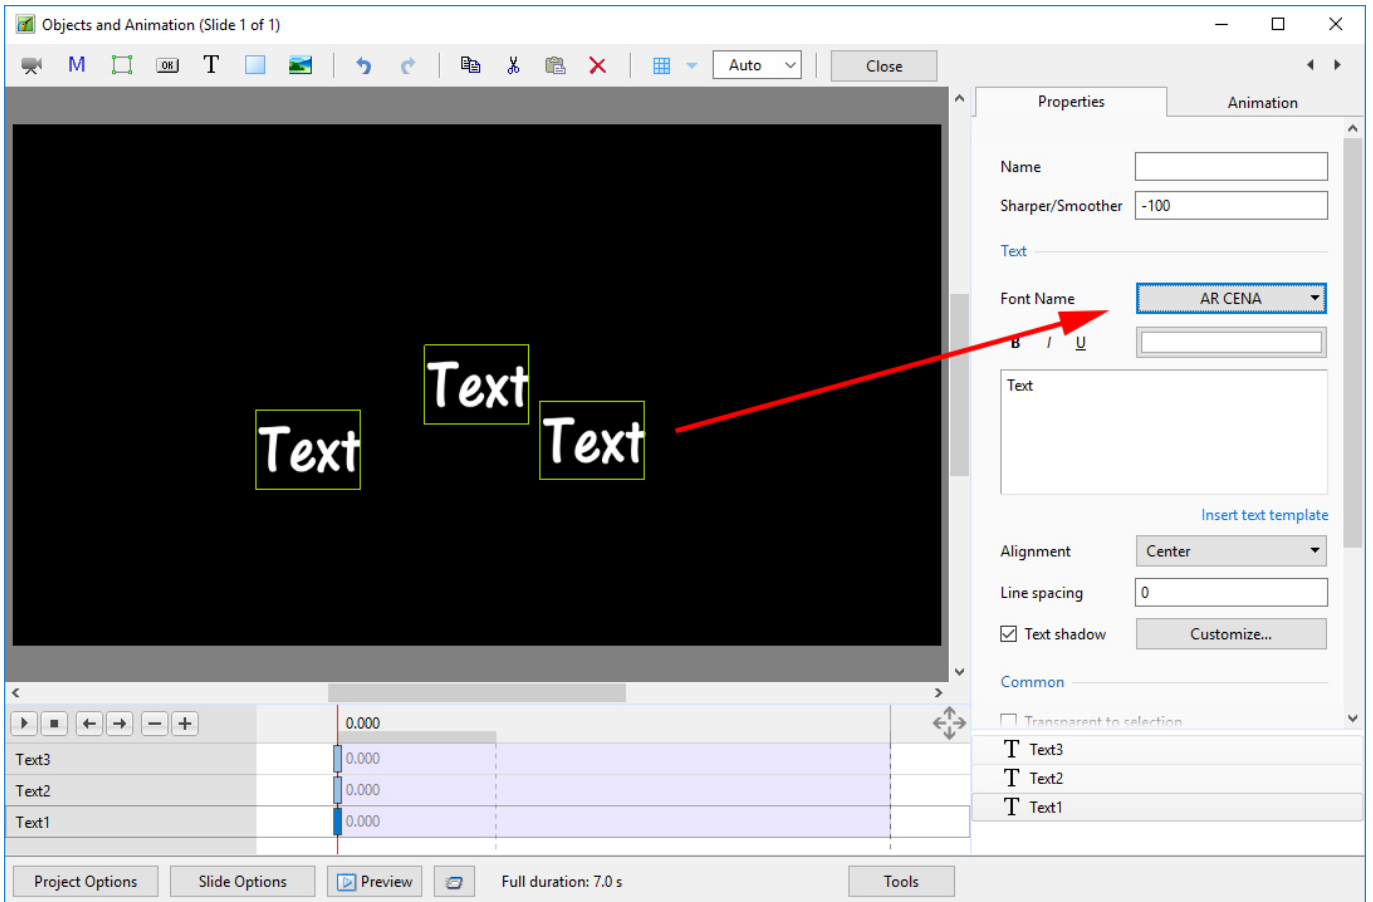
Objects and Animation (Slide 1 of 1)

M

OK

T

Auto

Close

Text

Text

Text

Properties

Animation

Name

Sharper/Smoother -100

Text

Font Name AR CENA

B I U

Text

Insert text template

Alignment Center

Line spacing 0

Text shadow Customize...

Common

Transparent to selection

0.000

Text3 0.000

Text2 0.000

Text1 0.000

T Text3

T Text2

T Text1

Project Options

Slide Options

Preview

Full duration: 7.0 s

Tools